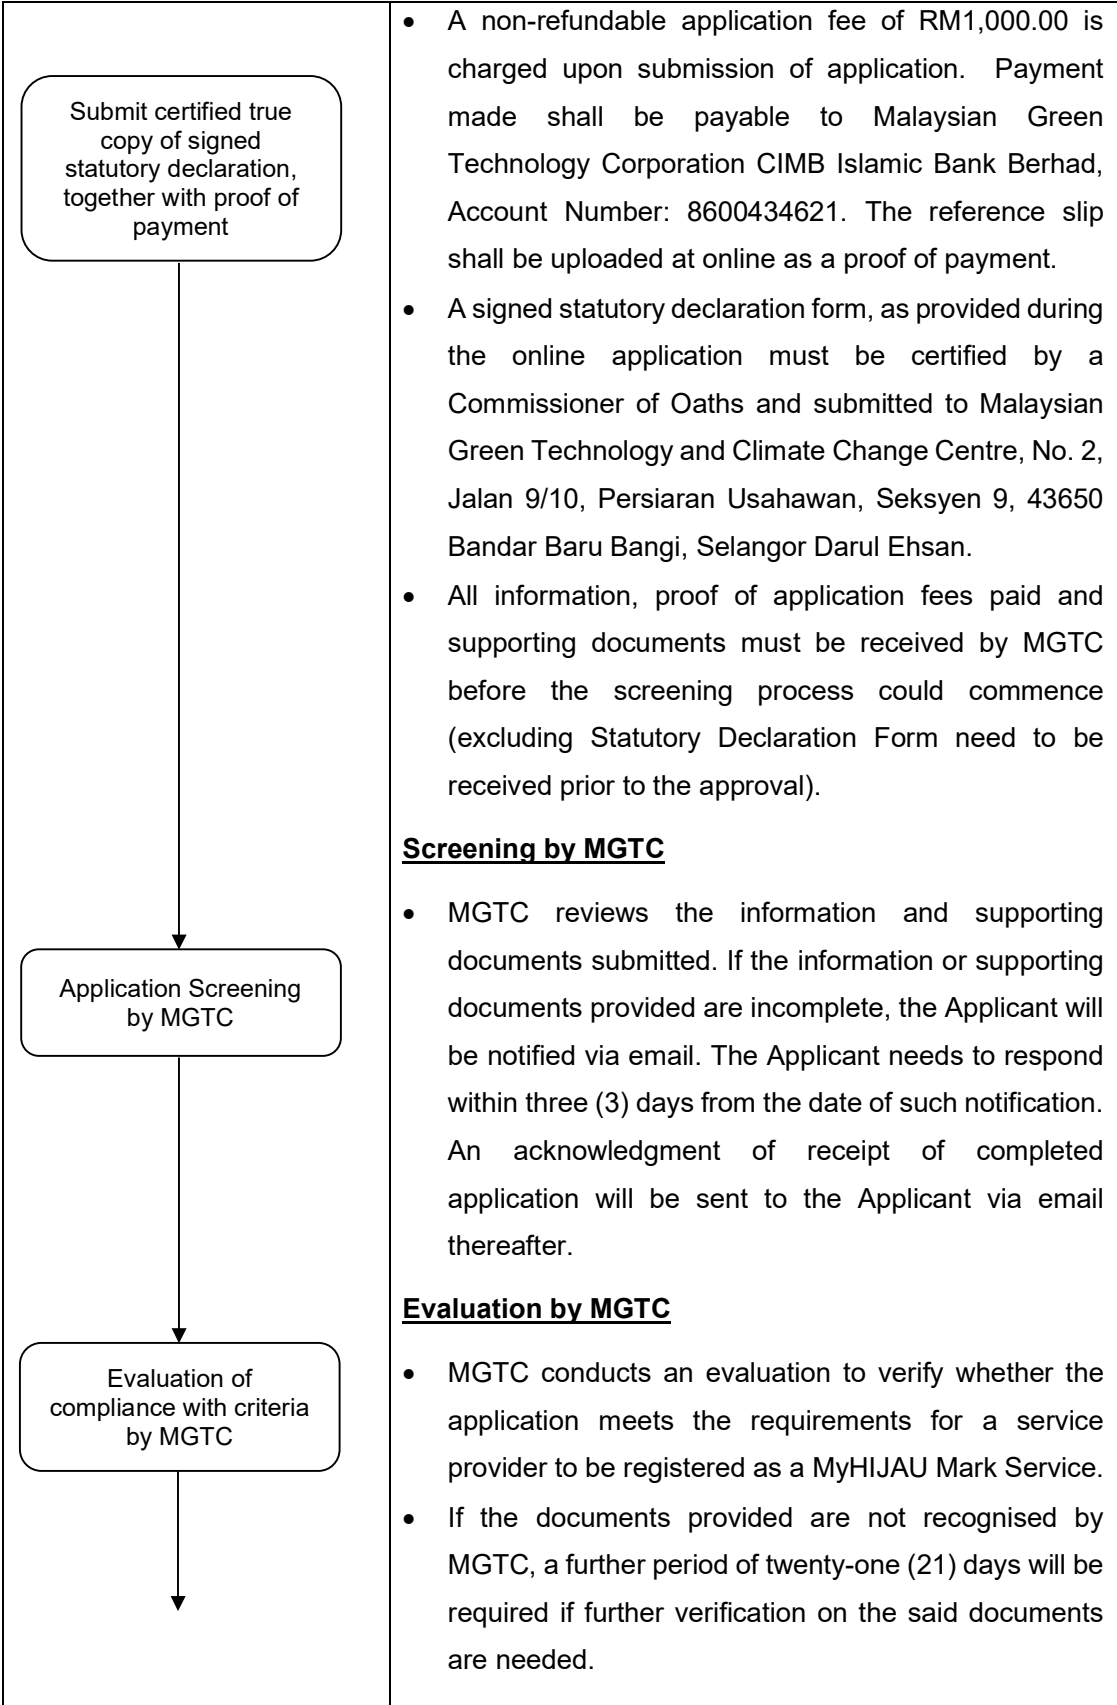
Submit certified true copy of signed statutory declaration, together with proof of payment

Application Screening by MGTC

Evaluation of compliance with criteria by MGTC

- A non-refundable application fee of RM1,000.00 is charged upon submission of application. Payment made shall be payable to Malaysian Green Technology Corporation CIMB Islamic Bank Berhad, Account Number: 8600434621. The reference slip shall be uploaded at online as a proof of payment.
- A signed statutory declaration form, as provided during the online application must be certified by a Commissioner of Oaths and submitted to Malaysian Green Technology and Climate Change Centre, No. 2, Jalan 9/10, Persiaran Usahawan, Seksyen 9, 43650 Bandar Baru Bangi, Selangor Darul Ehsan.
- All information, proof of application fees paid and supporting documents must be received by MGTC before the screening process could commence (excluding Statutory Declaration Form need to be received prior to the approval).

**Screening by MGTC**

- MGTC reviews the information and supporting documents submitted. If the information or supporting documents provided are incomplete, the Applicant will be notified via email. The Applicant needs to respond within three (3) days from the date of such notification. An acknowledgment of receipt of completed application will be sent to the Applicant via email thereafter.

**Evaluation by MGTC**

- MGTC conducts an evaluation to verify whether the application meets the requirements for a service provider to be registered as a MyHIJAU Mark Service.
- If the documents provided are not recognised by MGTC, a further period of twenty-one (21) days will be required if further verification on the said documents are needed.